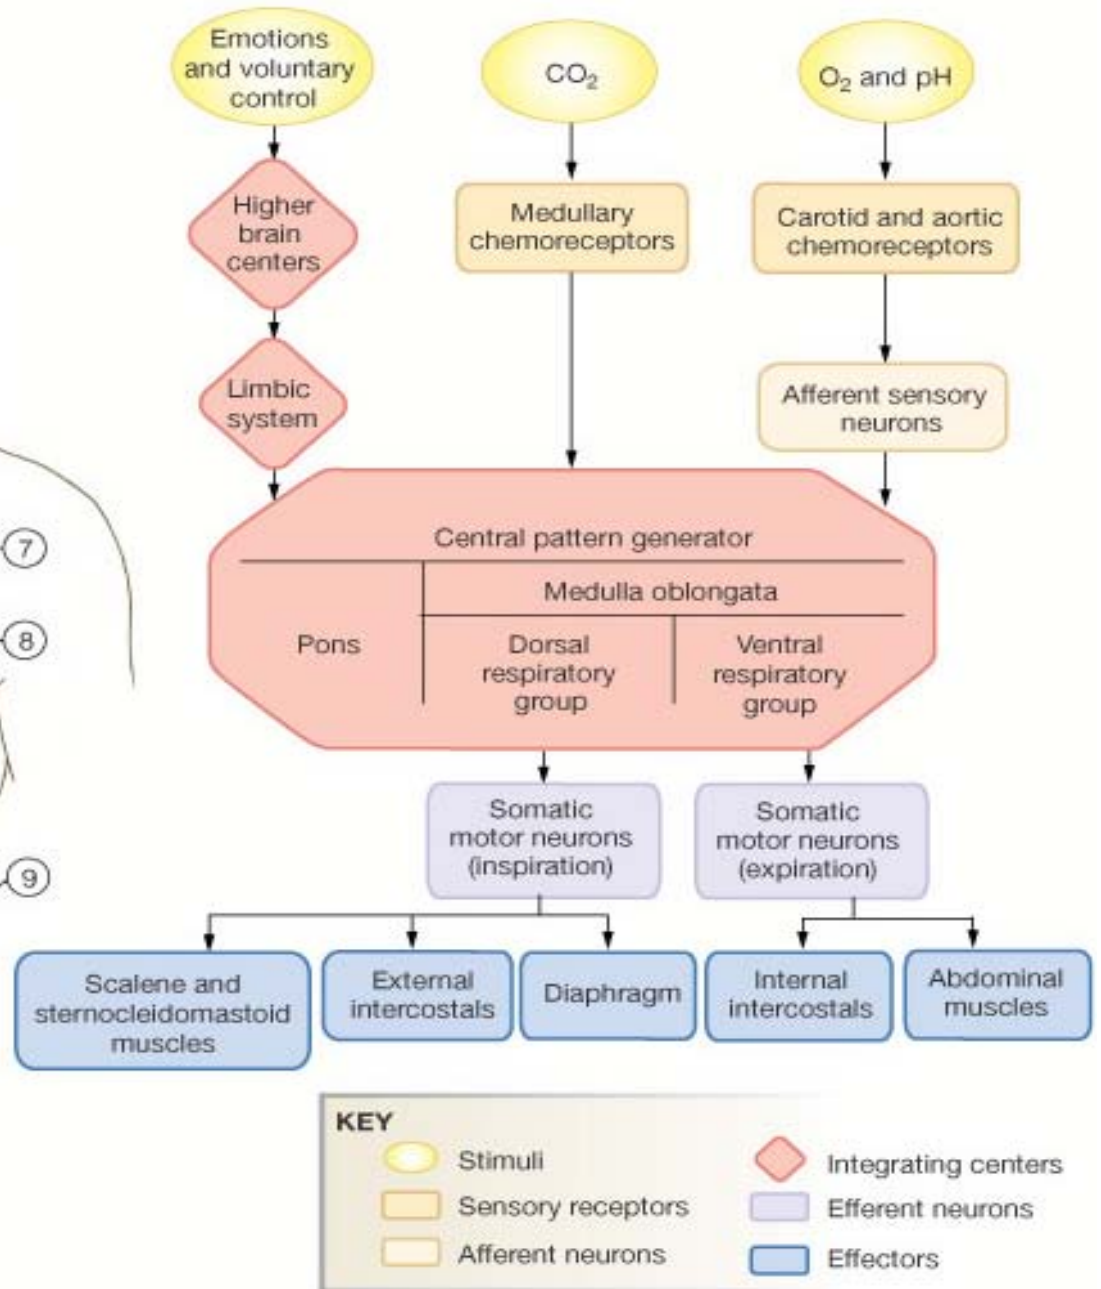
Emotions and voluntary control

$CO_2$

$O_2$ and pH

Higher brain centers

Medullary chemoreceptors

Carotid and aortic chemoreceptors

Limbic system

Afferent sensory neurons

7

8

9

Central pattern generator

Medulla oblongata

Pons

Dorsal respiratory group

Ventral respiratory group

Somatic motor neurons (inspiration)

Somatic motor neurons (expiration)

Scalene and sternocleidomastoid muscles

External intercostals

Diaphragm

Internal intercostals

Abdominal muscles

KEY

Stimuli

Sensory receptors

Afferent neurons

Integrating centers

Efferent neurons

Effectors